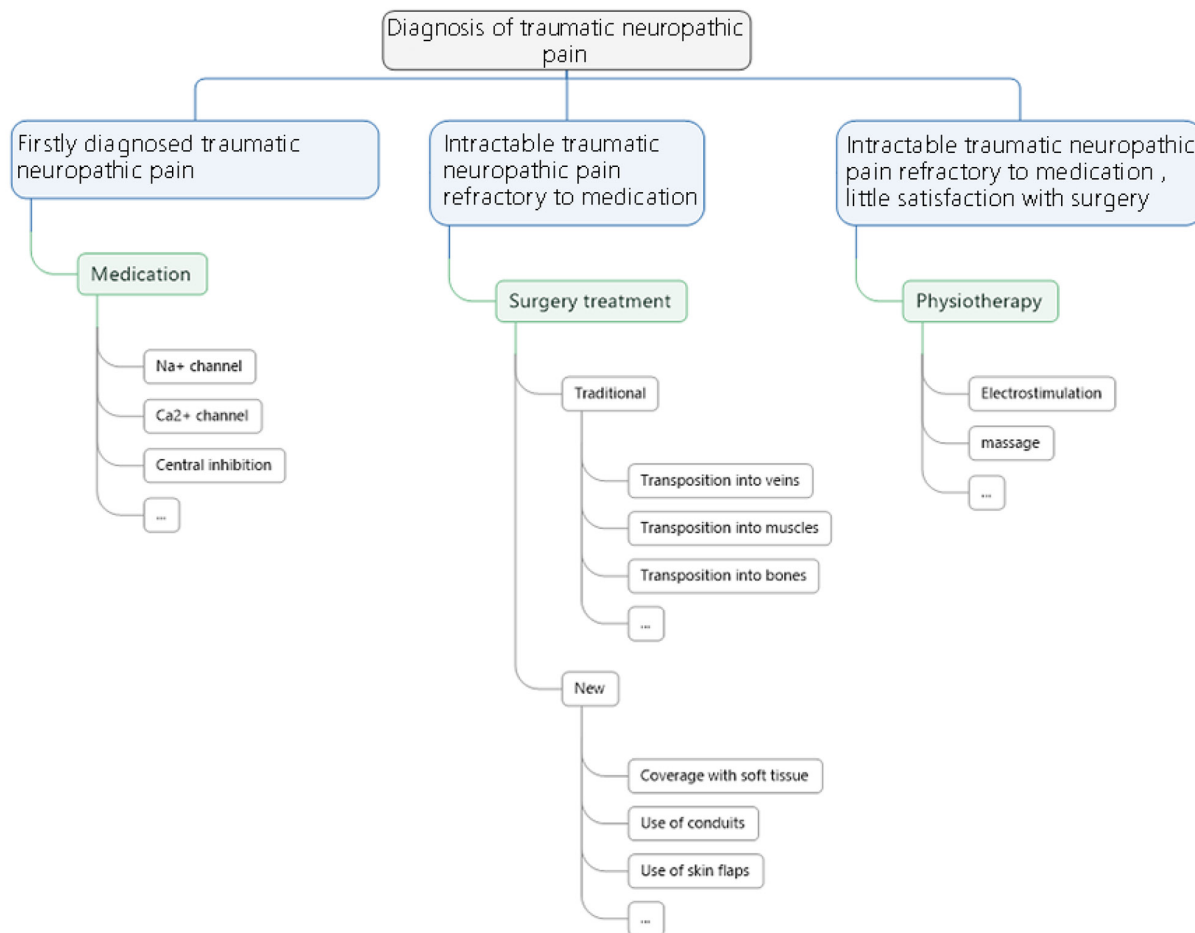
Diagnosis of traumatic neuropathic pain

Firstly diagnosed traumatic neuropathic pain

Medication

Na+ channel

Ca2+ channel

Central inhibition

...

Intractable traumatic neuropathic pain refractory to medication

Surgery treatment

Traditional

Transposition into veins

Transposition into muscles

Transposition into bones

...

New

Coverage with soft tissue

Use of conduits

Use of skin flaps

...

Intractable traumatic neuropathic pain refractory to medication , little satisfaction with surgery

Physiotherapy

Electrostimulation

massage

...